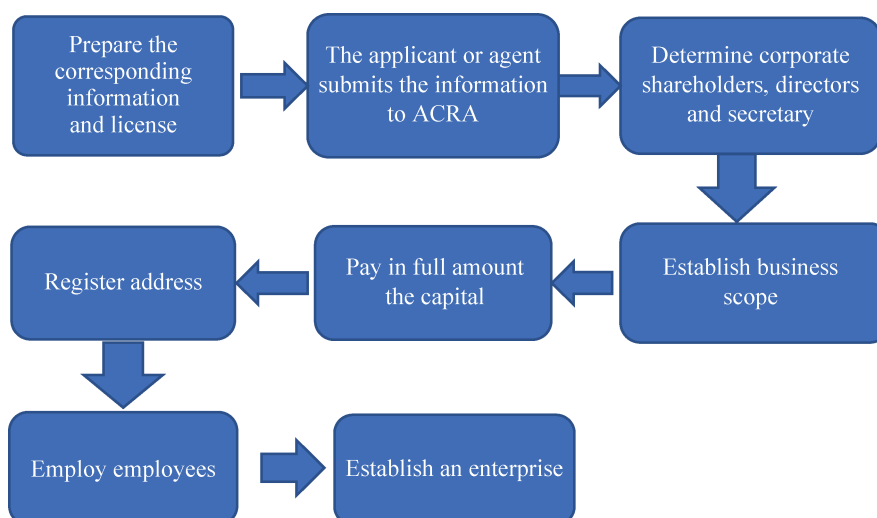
Prepare the corresponding information and license

The applicant or agent submits the information to ACRA

Determine corporate shareholders, directors and secretary

Establish business scope

Pay in full amount the capital

Register address

Employ employees

Establish an enterprise